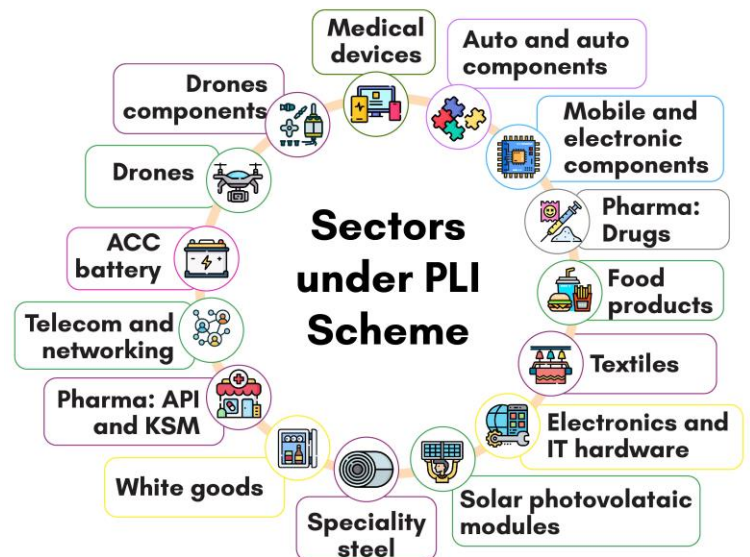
Sectors under PLI Scheme

Medical devices

Auto and auto components

Mobile and electronic components

Pharma: Drugs

Food products

Textiles

Electronics and IT hardware

Solar photovolataic modules

Speciality steel

White goods

Pharma: API and KSM

Telecom and networking

ACC battery

Drones

Drones components